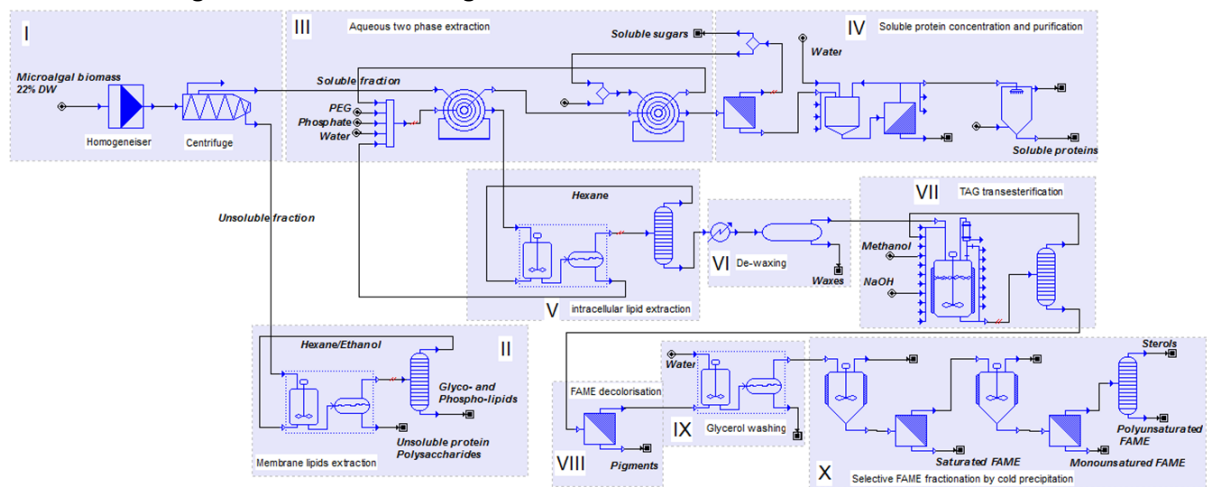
I

Microalgal biomass 22% DW

Homogeneiser

Centrifuge

III

Aqueous two phase extraction

Soluble fraction

PEG
Phosphate
Water

Soluble sugars

IV

Soluble protein concentration and purification

Water

Soluble proteins

Unsoluble fraction

Hexane

V

intracellular lipid extraction

VI

De-waxing

Waxes

VII

TAG transesterification

Methanol

NaOH

Hexane/Ethanol

II

Glyco- and Phospho-lipids

Unsoluble protein Polysaccharides

Membrane lipids extraction

FAME decolorisation

VIII

Pigments

Water

IX

Glycerol washing

Sterols

Polyunsaturated FAME

Saturated FAME

Monounsatured FAME

X

Selective FAME fractionation by cold precipitation